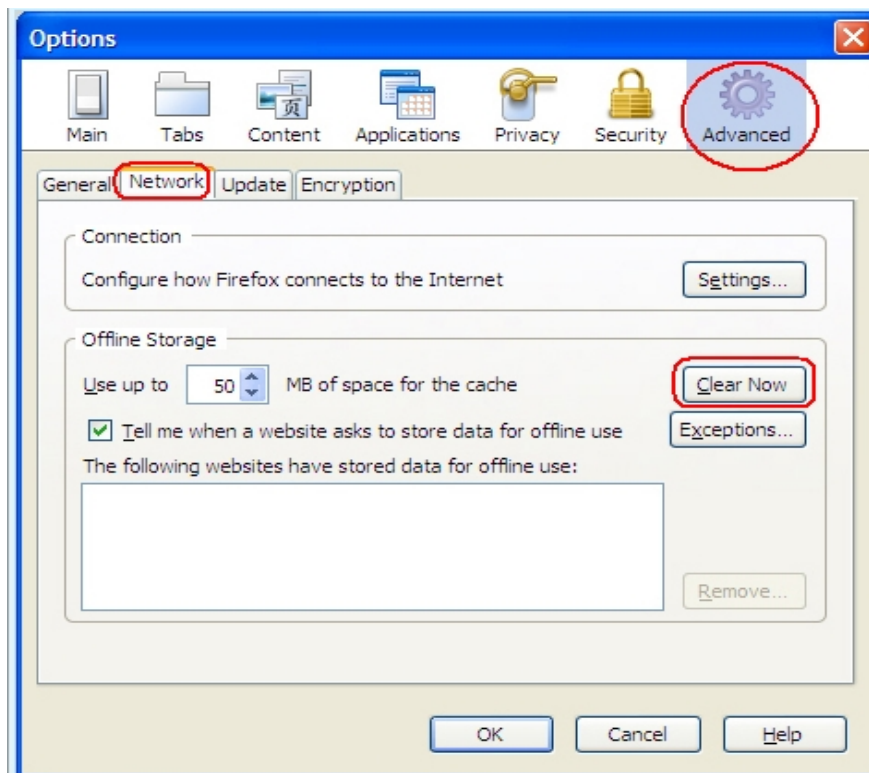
Options

Main Tabs Content Applications Privacy Security Advanced

General Network Update Encryption

Connection

Configure how Firefox connects to the Internet

Settings...

Offline Storage

Use up to 50 MB of space for the cache

Clear Now

Tell me when a website asks to store data for offline use

Exceptions...

The following websites have stored data for offline use:

Remove...

OK Cancel Help